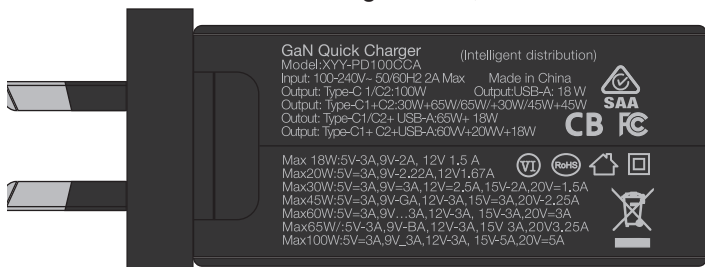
GaN Quick Charger (Intelligent distribution)
Model:XYY-PD100CCA
Input: 100-240V~ 50/60H2 2A Max Made in China
Output: Type-C 1/C2:100W Output:USB-A: 18 W
Output: Type-C1+C2:30W+65W/65W/+30W/45W+45W
Output: Type-C1/C2+ USB-A:65W+ 18W
Output: Type-C1+ C2+USB-A:60W+20WV+18W

SAA
CB FC

Max 18W:5V-3A,9V-2A, 12V 1.5 A
Max20W:5V=3A,9V=2.22A,12V1.67A
Max30W:5V=3A,9V=3A,12V=2.5A,15V-2A,20V=1.5A
Max45W:5V=3A,9V-GA,12V-3A,15V=3A,20V-2.25A
Max60W:5V=3A,9V...3A,12V-3A, 15V-3A,20V=3A
Max65W/:5V-3A,9V-BA,12V-3A,15V 3A,20V3.25A
Max100W:5V=3A,9V_3A,12V-3A, 15V-5A,20V=5A

VI RoHS